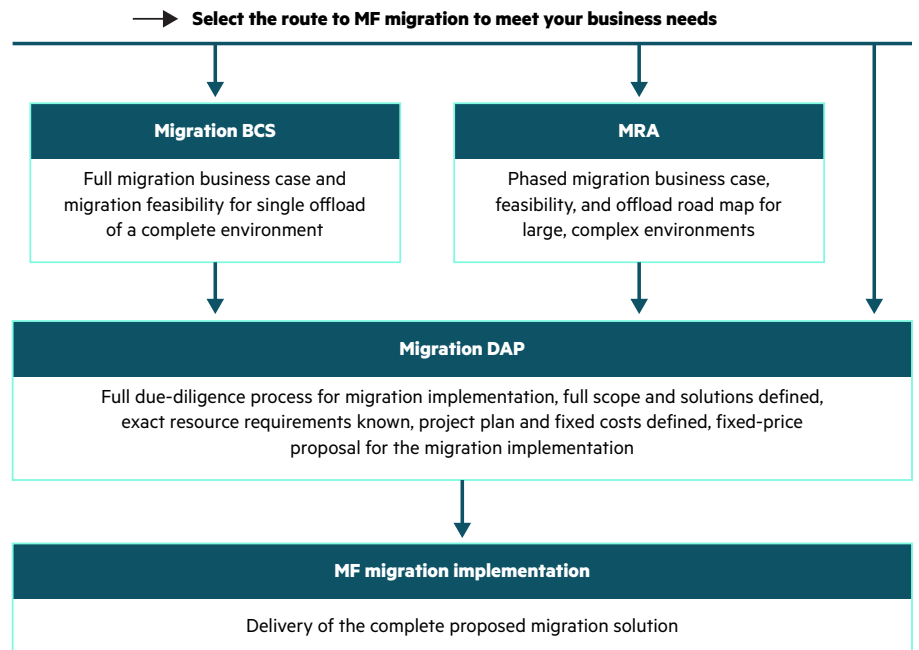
Select the route to MF migration to meet your business needs

Migration BCS

Full migration business case and migration feasibility for single offload of a complete environment

MRA

Phased migration business case, feasibility, and offload road map for large, complex environments

Migration DAP

Full due-diligence process for migration implementation, full scope and solutions defined, exact resource requirements known, project plan and fixed costs defined, fixed-price proposal for the migration implementation

MF migration implementation

Delivery of the complete proposed migration solution